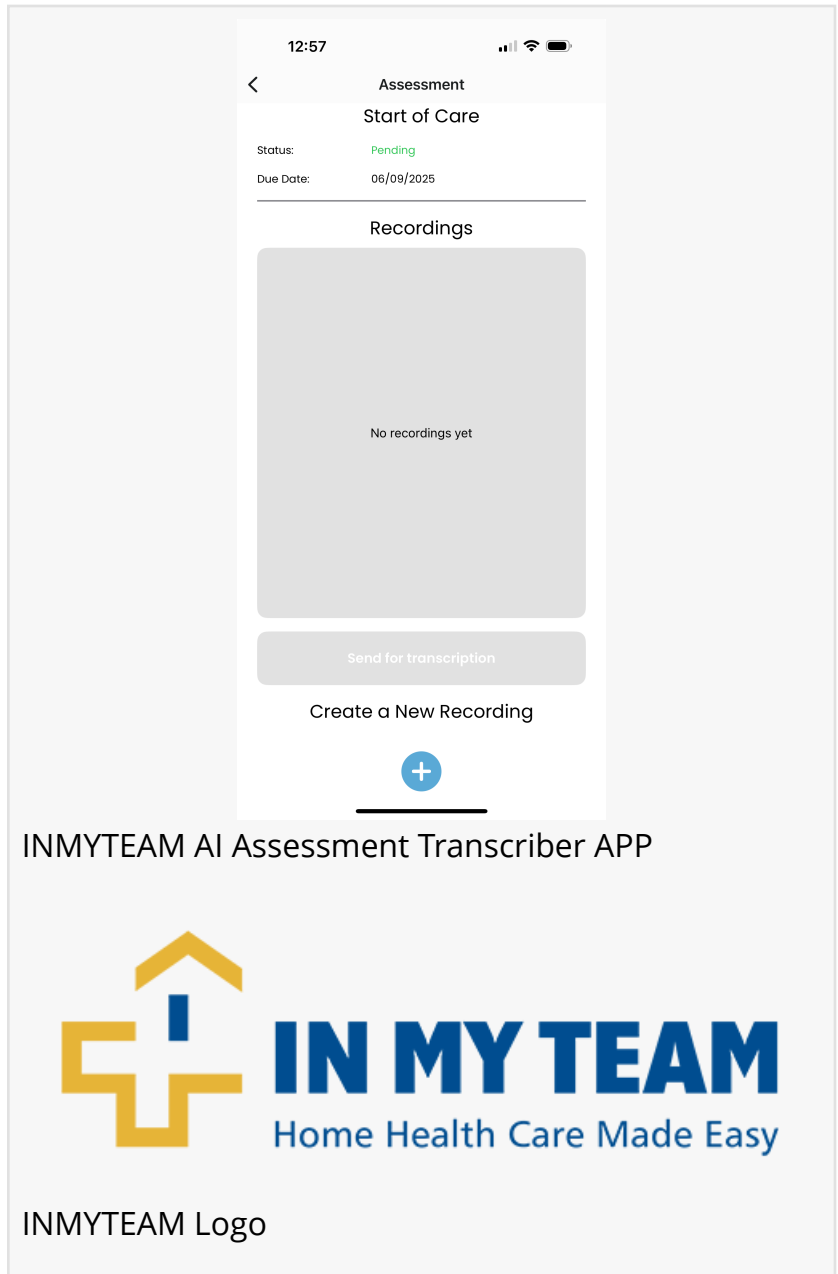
12:57

Assessment

Start of Care

Status: Pending

Due Date: 06/09/2025

Recordings

No recordings yet

Send for transcription

Create a New Recording

INMYTEAM AI Assessment Transcriber APP

IN MY TEAM
Home Health Care Made Easy

INMYTEAM Logo